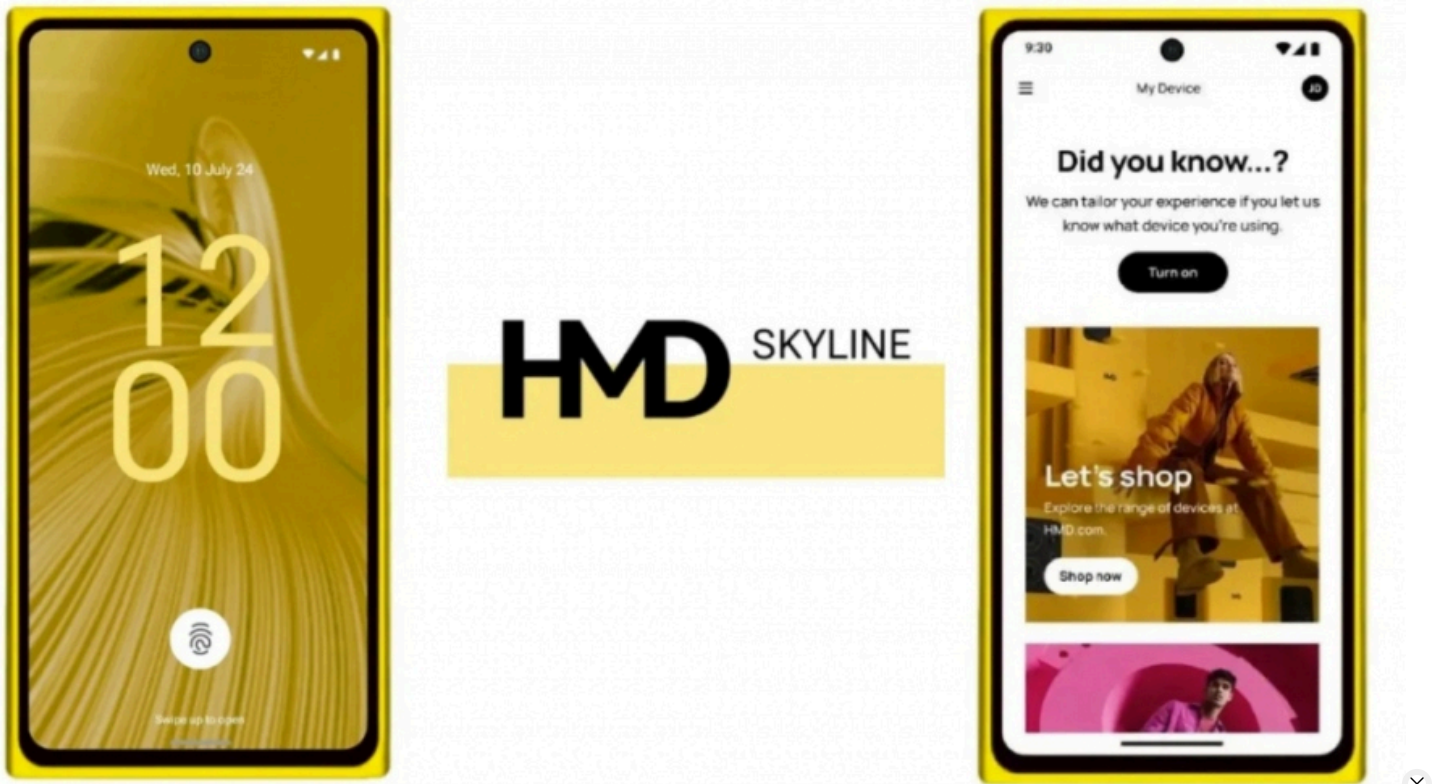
Wed, 10 July 24

12
00

Swipe up to open

HMD SKYLINE

9:30

My Device

JD

Did you know...?

We can tailor your experience if you let us know what device you're using.

Turn on

Let's shop

Explore the range of devices at HMD.com.

Shop now